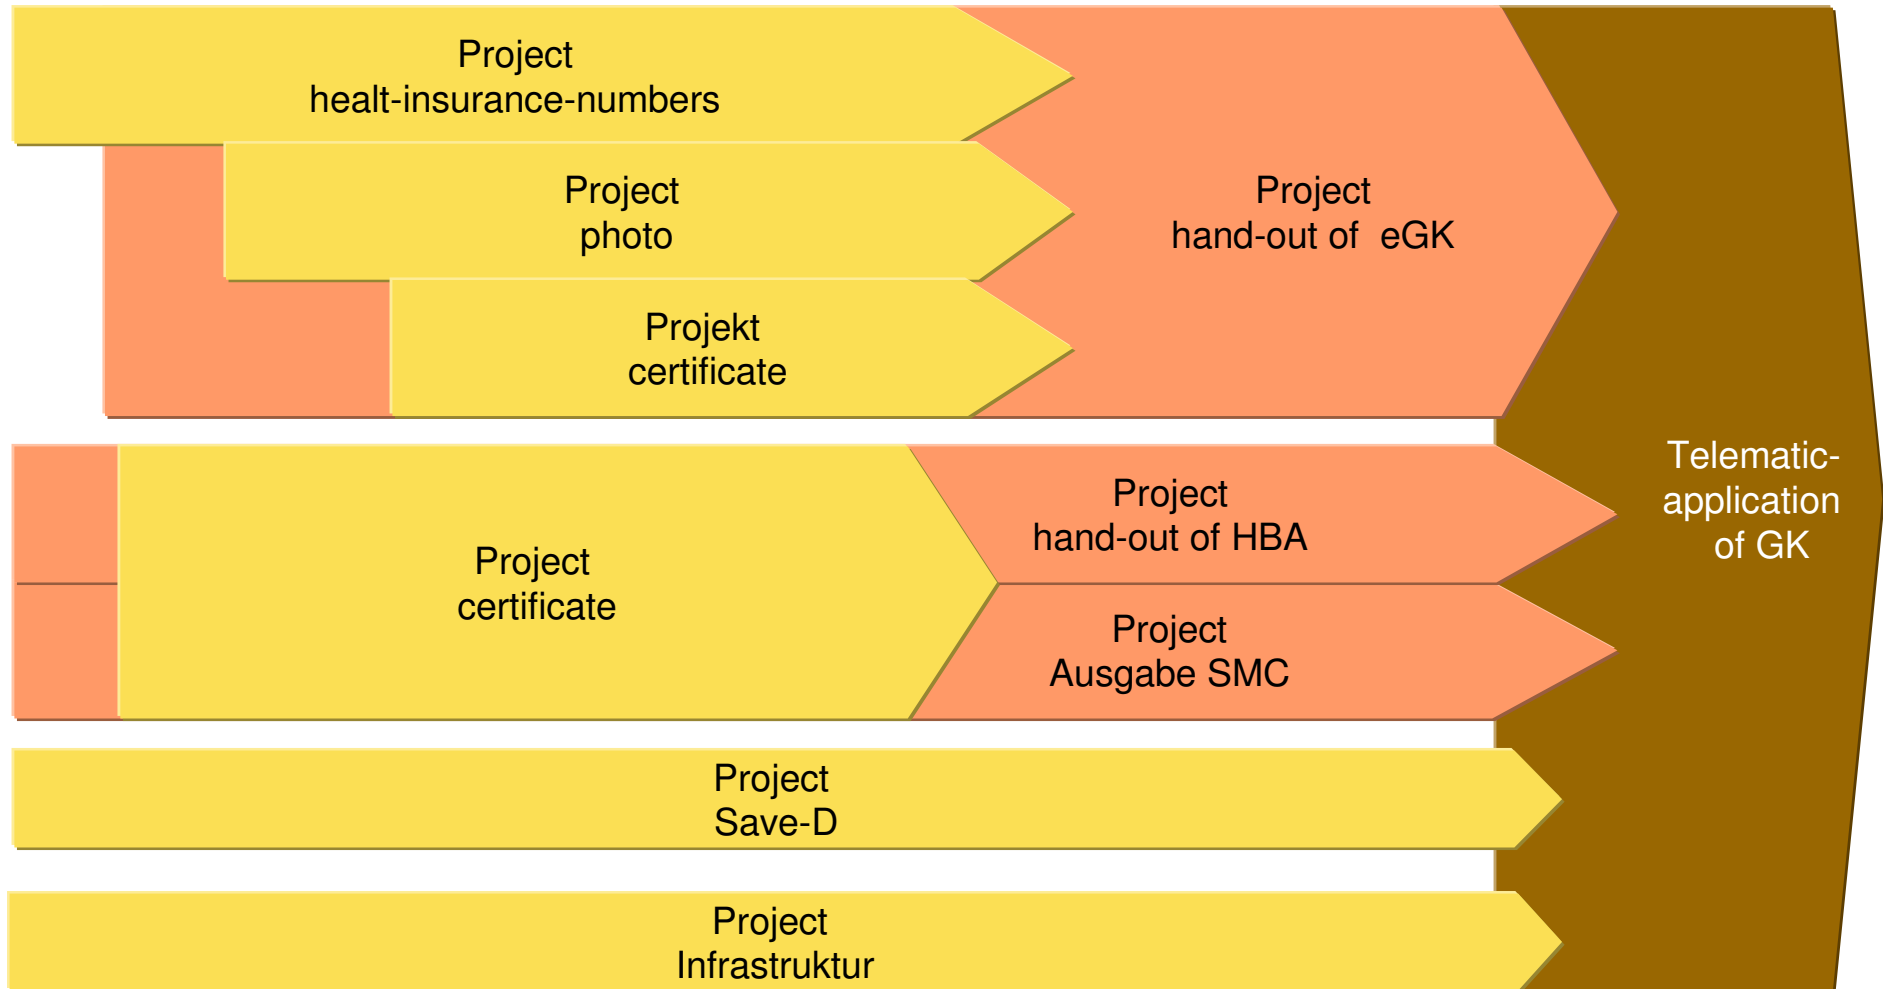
Project
healt-insurance-numbers

Project
photo

Projekt
certificate

Project
hand-out of eGK

Project
certificate

Project
hand-out of HBA

Project
Ausgabe SMC

Project
Save-D

Project
Infrastruktur

Telematic-
application
of GK